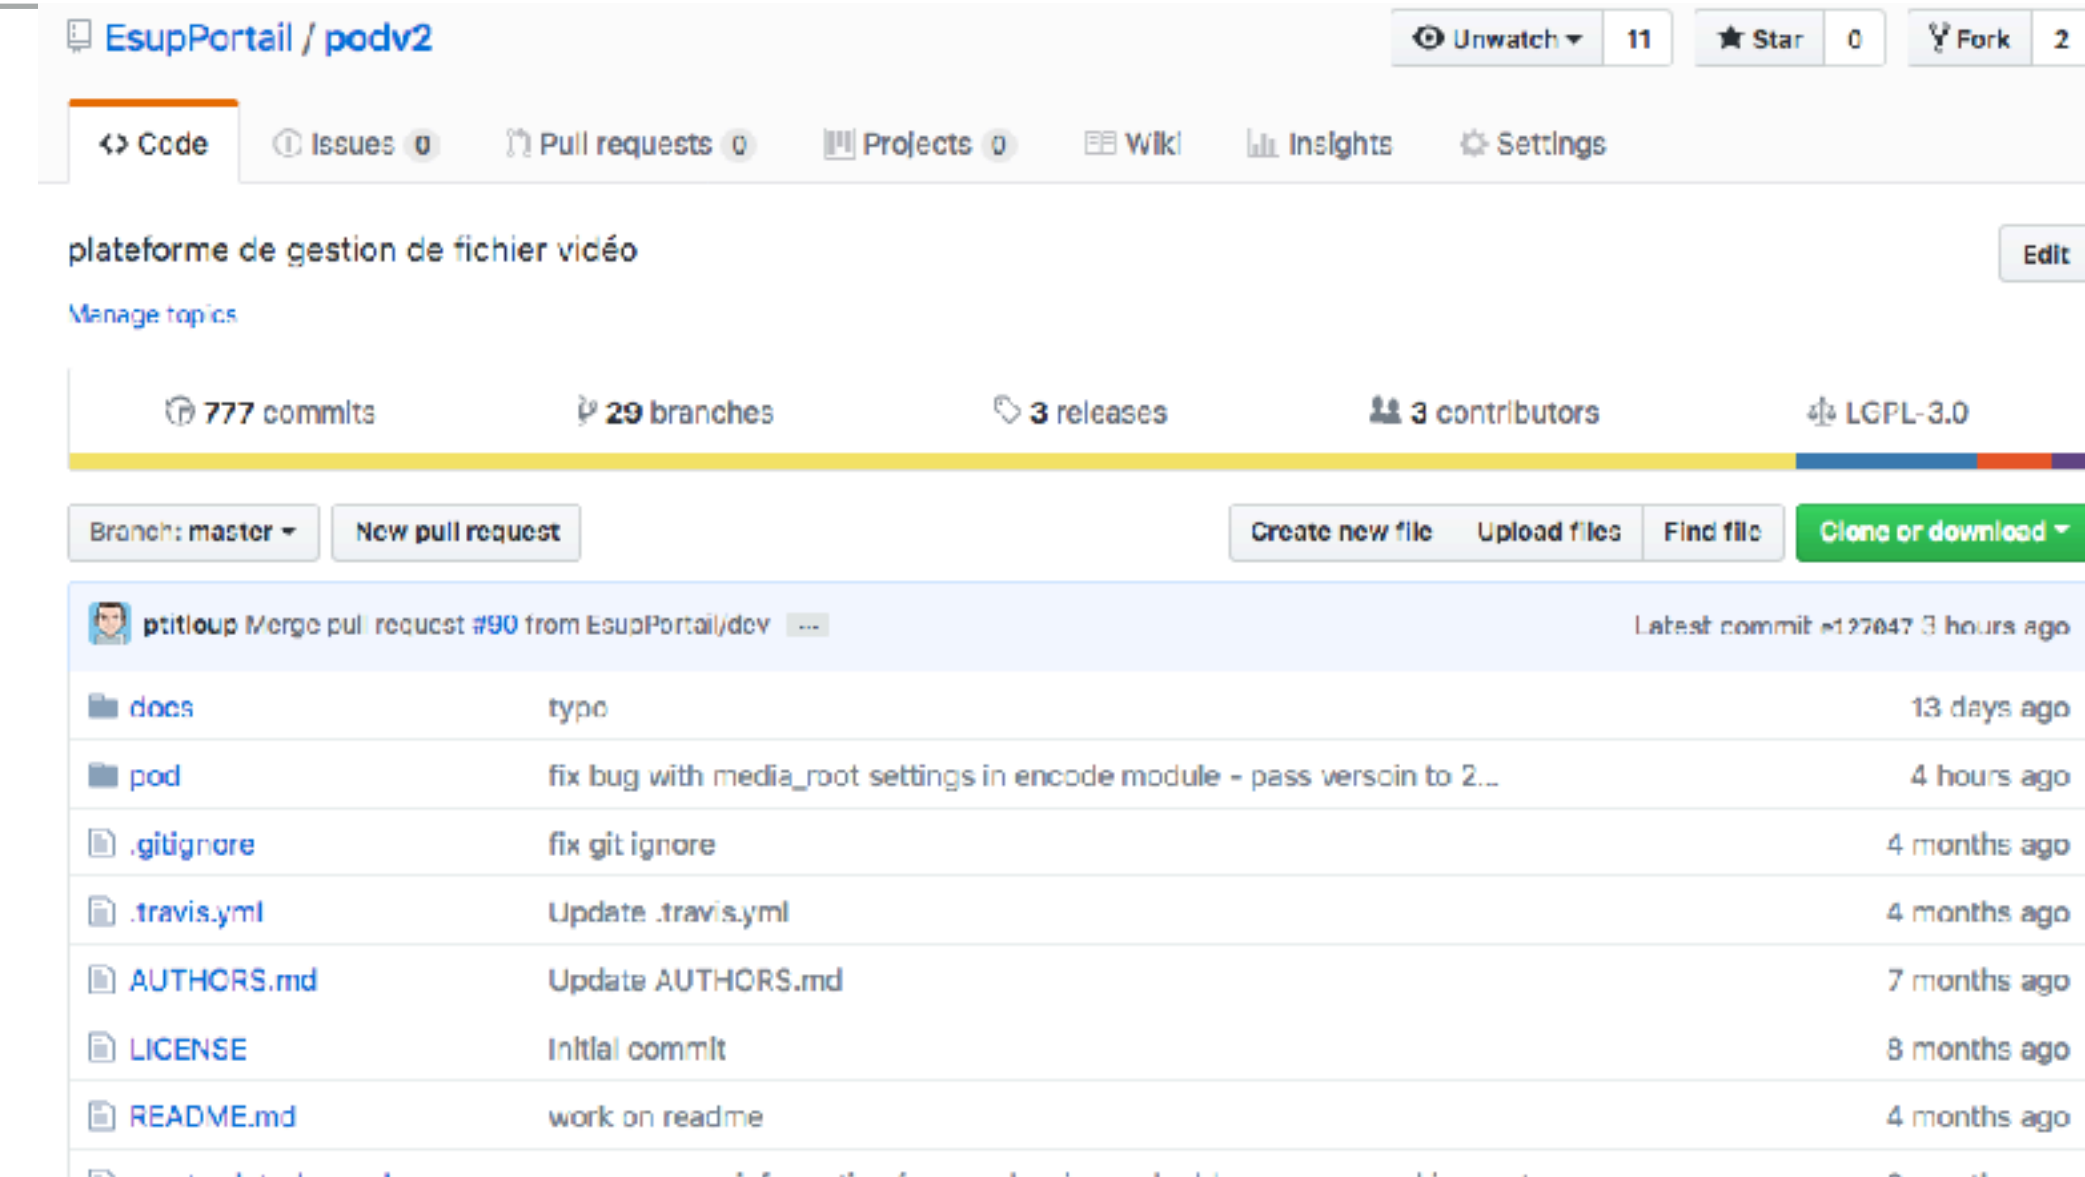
EsupPortail / podv2

Unwatch 11 Star 0 Fork 2

Code Issues 0 Pull requests 0 Projects 0 Wiki Insights Settings

plateforme de gestion de fichier vidéo

Edit

Manage topics

777 commits 29 branches 3 releases 3 contributors LGPL-3.0

Branch: master New pull request Create new file Upload files Find file Clone or download

ptitloup Merge pull request #90 from EsupPortail/dev ... Latest commit a127047 3 hours ago

| | | |
|---|---|---|
| docs | typo | 13 days ago |
| pod | fix bug with media_root settings in encode module - pass versoin to 2... | 4 hours ago |
| .gitignore | fix git ignore | 4 months ago |
| .travis.yml | Update .travis.yml | 4 months ago |
| AUTHORS.md | Update AUTHORS.md | 7 months ago |
| LICENSE | Initial commit | 8 months ago |
| README.md | work on readme | 4 months ago |
| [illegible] | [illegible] | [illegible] |